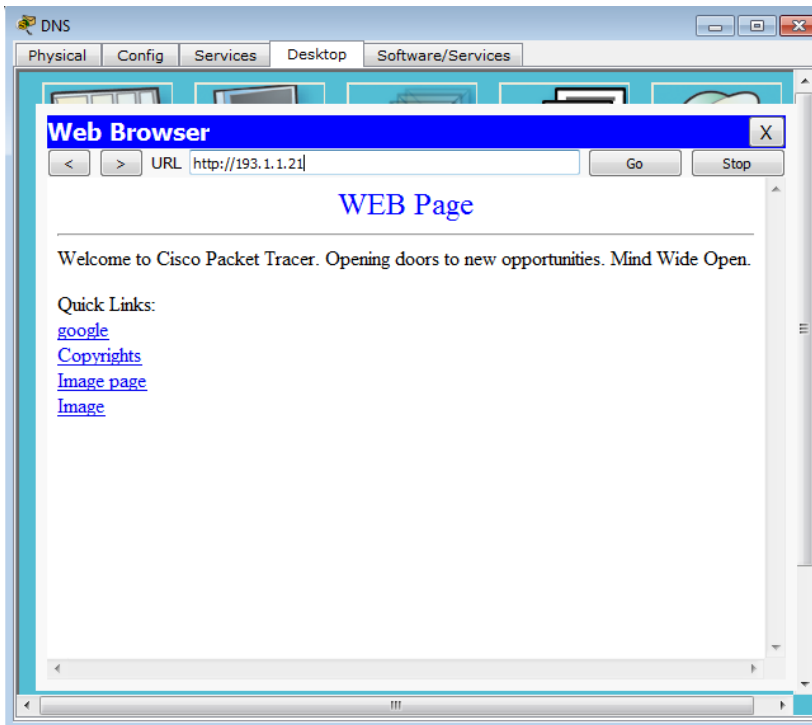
DNS

Physical | Config | Services | Desktop | Software/Services

Web Browser
X
< > URL http://193.1.1.21 Go Stop

WEB Page

Welcome to Cisco Packet Tracer. Opening doors to new opportunities. Mind Wide Open.

Quick Links:
google
Copyrights
Image page
Image